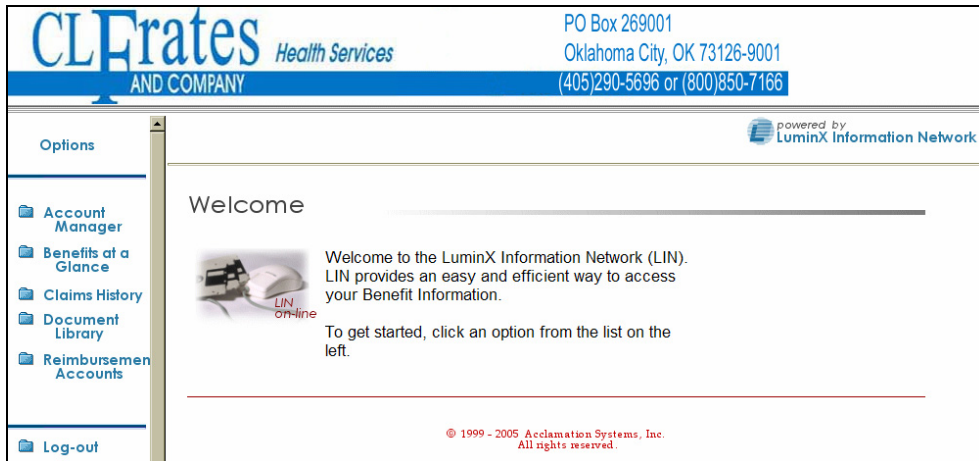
CLFrates Health Services
AND COMPANY

PO Box 269001
Oklahoma City, OK 73126-9001
(405)290-5696 or (800)850-7166

Options

Account Manager

Benefits at a Glance

Claims History

Document Library

Reimbursemen Accounts

Log-out

powered by
LuminX Information Network

Welcome

LIN on-line

Welcome to the LuminX Information Network (LIN). LIN provides an easy and efficient way to access your Benefit Information.

To get started, click an option from the list on the left.

© 1999 - 2005 Acclamation Systems, Inc.
All rights reserved.